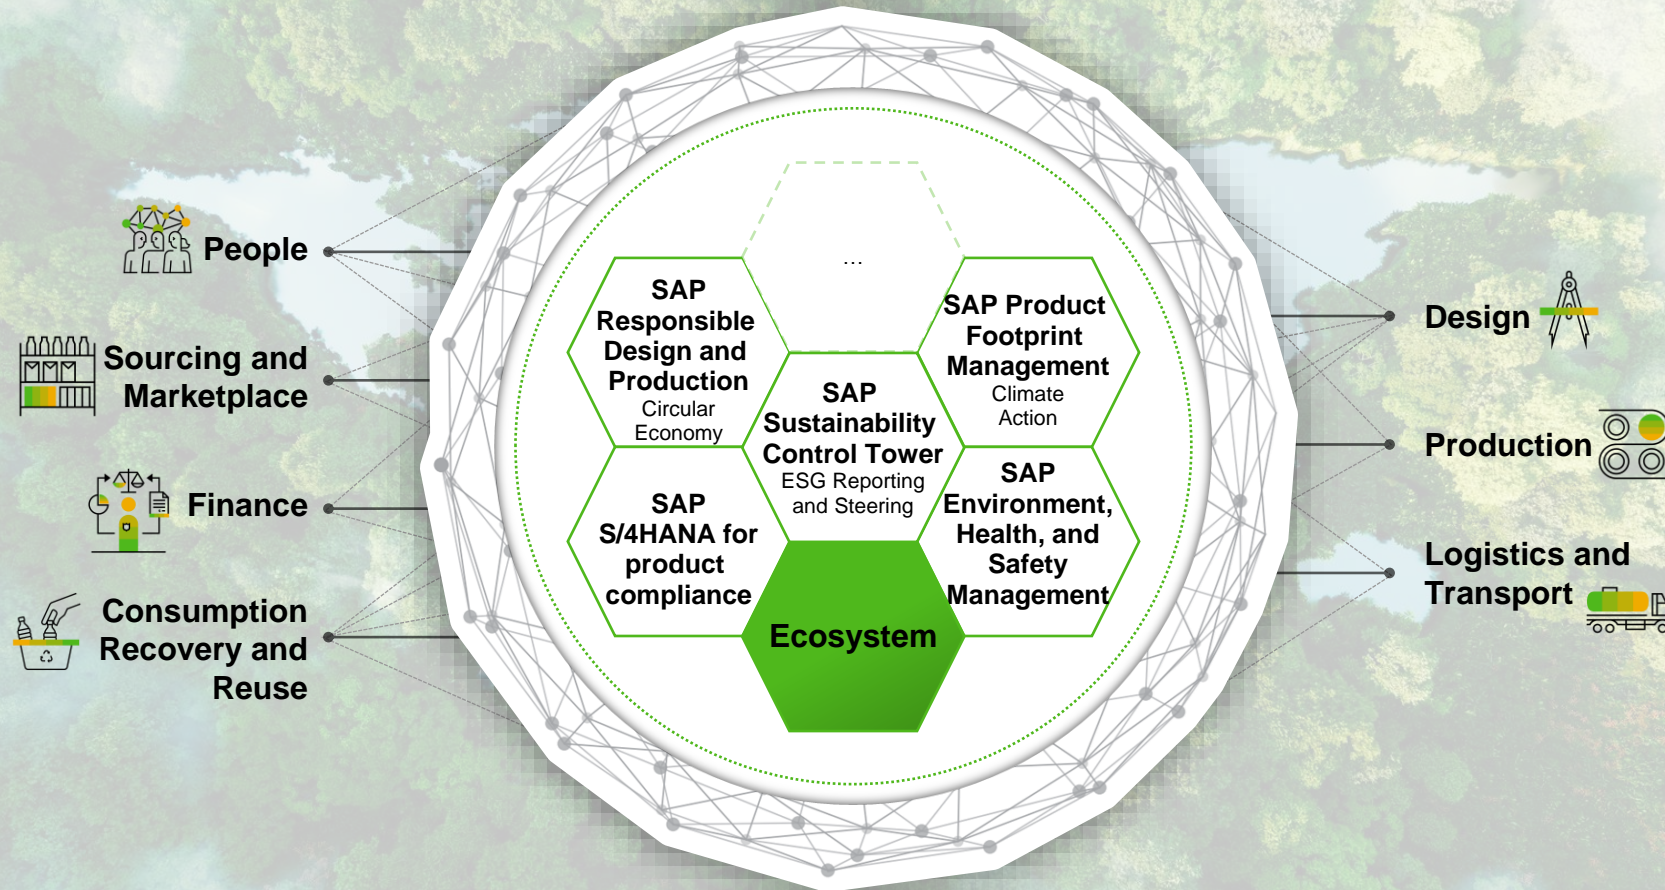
People

Sourcing and Marketplace

Finance

Consumption Recovery and Reuse

...

SAP Responsible Design and Production
Circular Economy

SAP Product Footprint Management
Climate Action

SAP Sustainability Control Tower
ESG Reporting and Steering

SAP S/4HANA for product compliance

SAP Environment, Health, and Safety Management

Ecosystem

Design

Production

Logistics and Transport